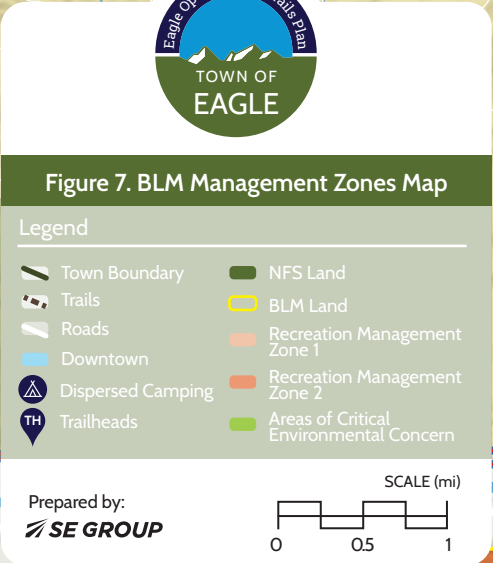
Eagle Op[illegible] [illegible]ails Plan

TOWN OF
EAGLE

Figure 7. BLM Management Zones Map

Legend

Town Boundary
Trails
Roads
Downtown
Dispersed Camping
TH Trailheads

NFS Land
BLM Land
Recreation Management Zone 1
Recreation Management Zone 2
Areas of Critical Environmental Concern

Prepared by:
SE GROUP

SCALE (mi)
0
0.5
1